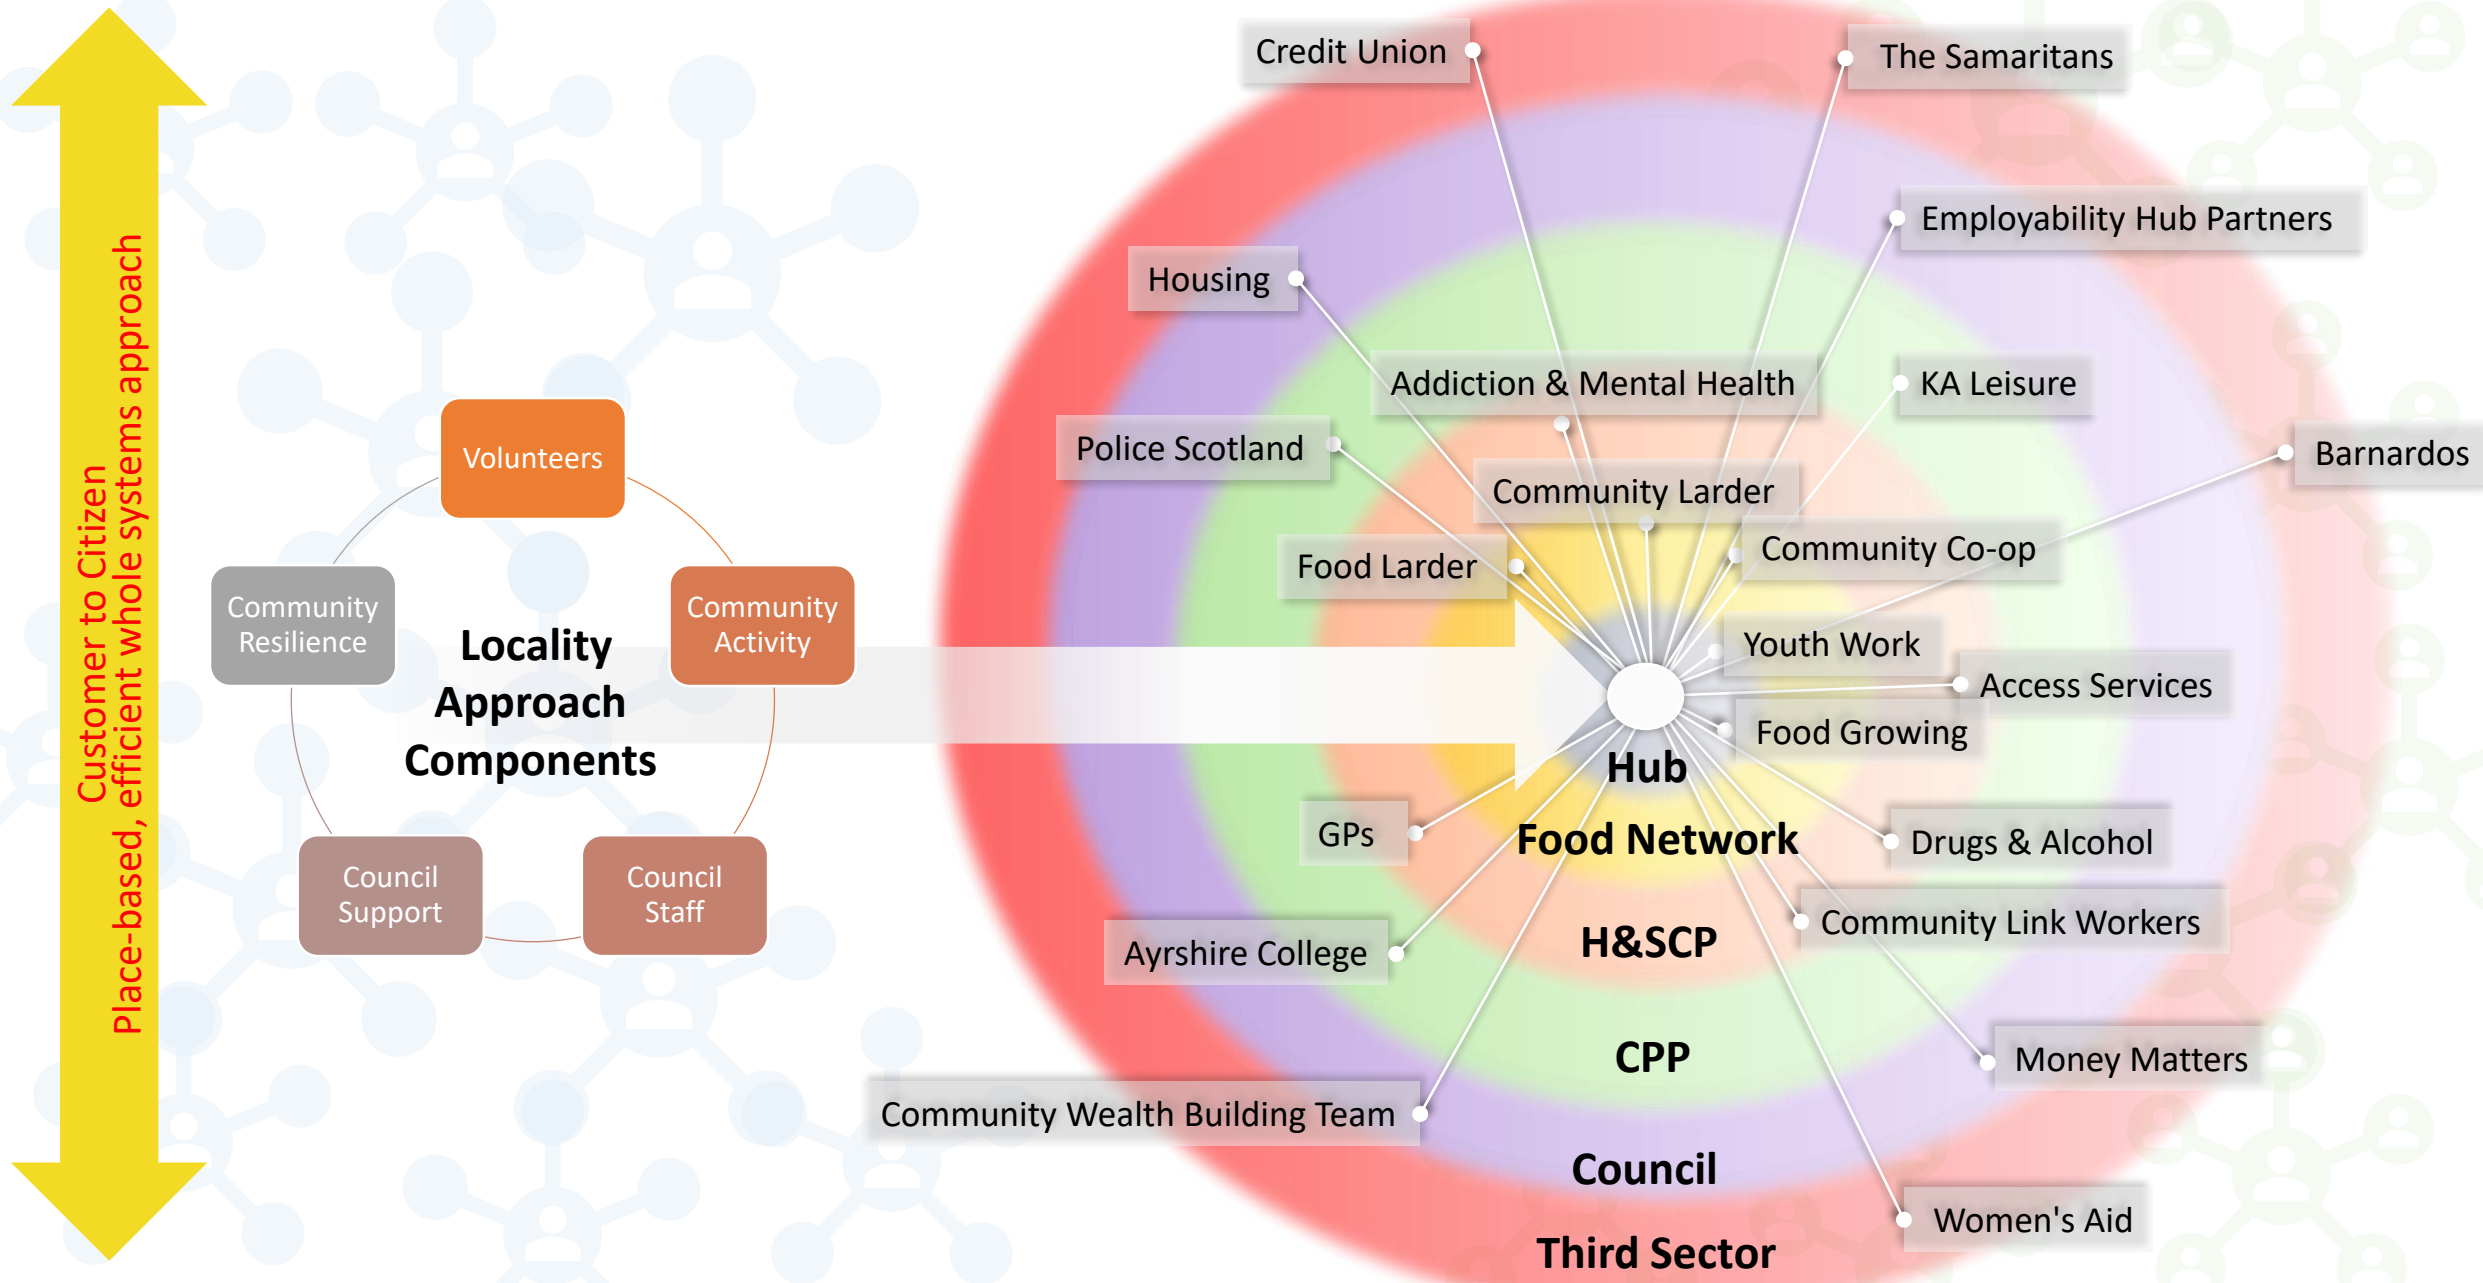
Place-based, efficient whole systems approach
Customer to Citizen

Volunteers

Community Activity

Council Staff

Council Support

Community Resilience

Locality Approach Components

Credit Union

The Samaritans

Employability Hub Partners

Housing

Addiction & Mental Health

KA Leisure

Police Scotland

Barnardos

Community Larder

Community Co-op

Food Larder

Youth Work

Access Services

Food Growing

Hub

Food Network

GPs

Drugs & Alcohol

Community Link Workers

H&SCP

Ayrshire College

CPP

Money Matters

Community Wealth Building Team

Council

Women's Aid

Third Sector